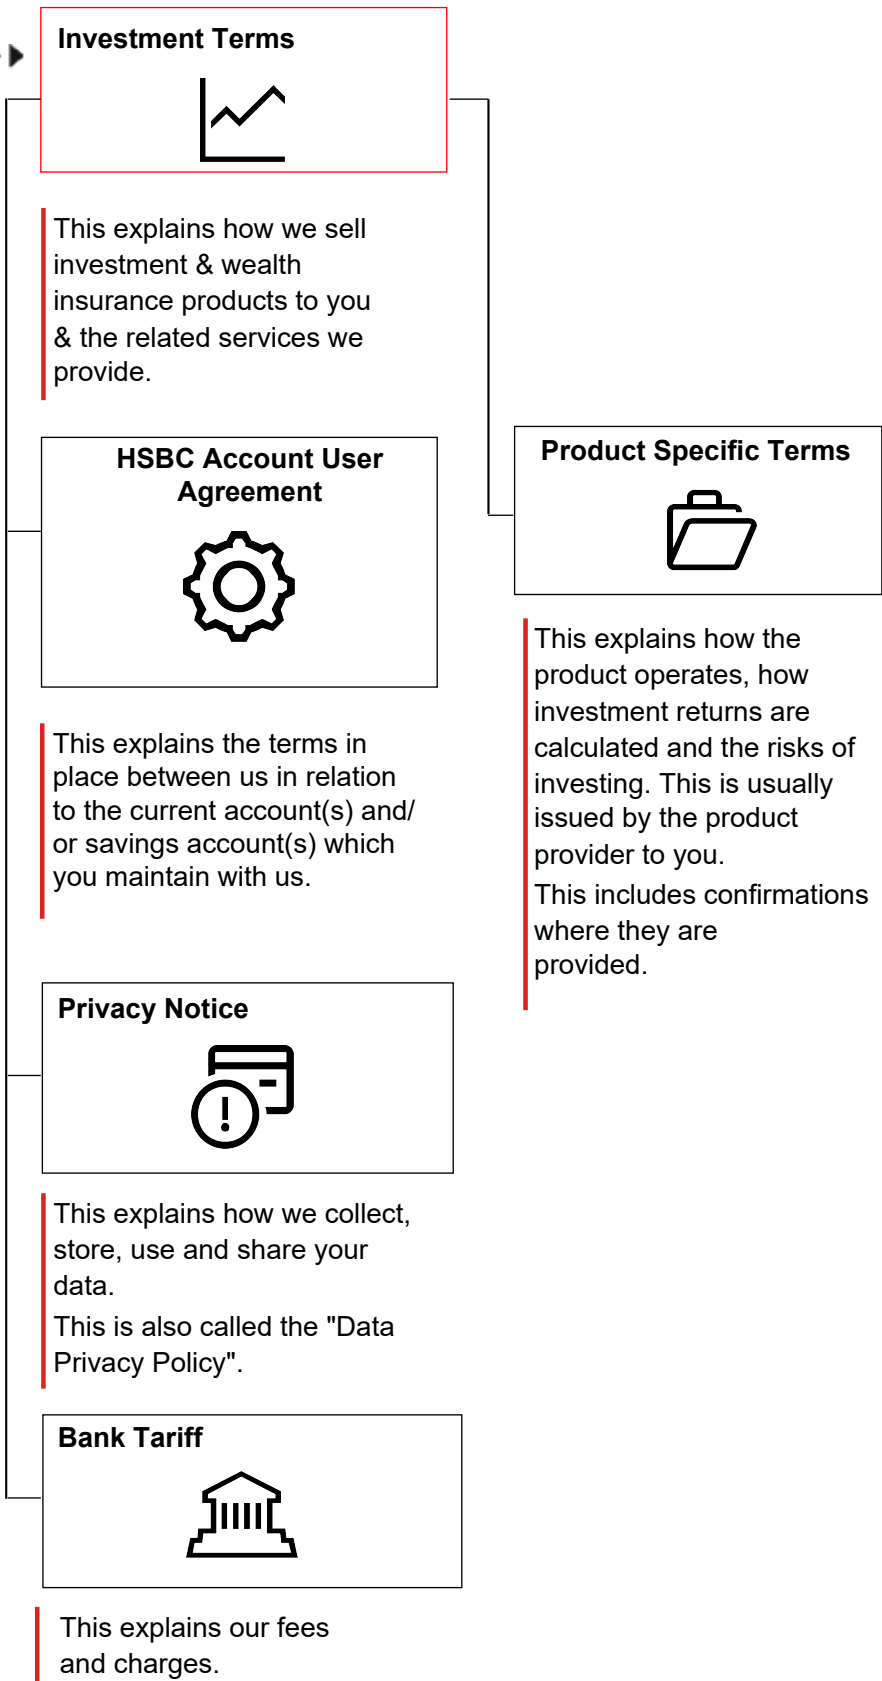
Investment Terms

This explains how we sell investment & wealth insurance products to you & the related services we provide.

HSBC Account User Agreement

This explains the terms in place between us in relation to the current account(s) and/or savings account(s) which you maintain with us.

Privacy Notice

This explains how we collect, store, use and share your data.

This is also called the "Data Privacy Policy".

Bank Tariff

This explains our fees and charges.

Product Specific Terms

This explains how the product operates, how investment returns are calculated and the risks of investing. This is usually issued by the product provider to you.

This includes confirmations where they are provided.